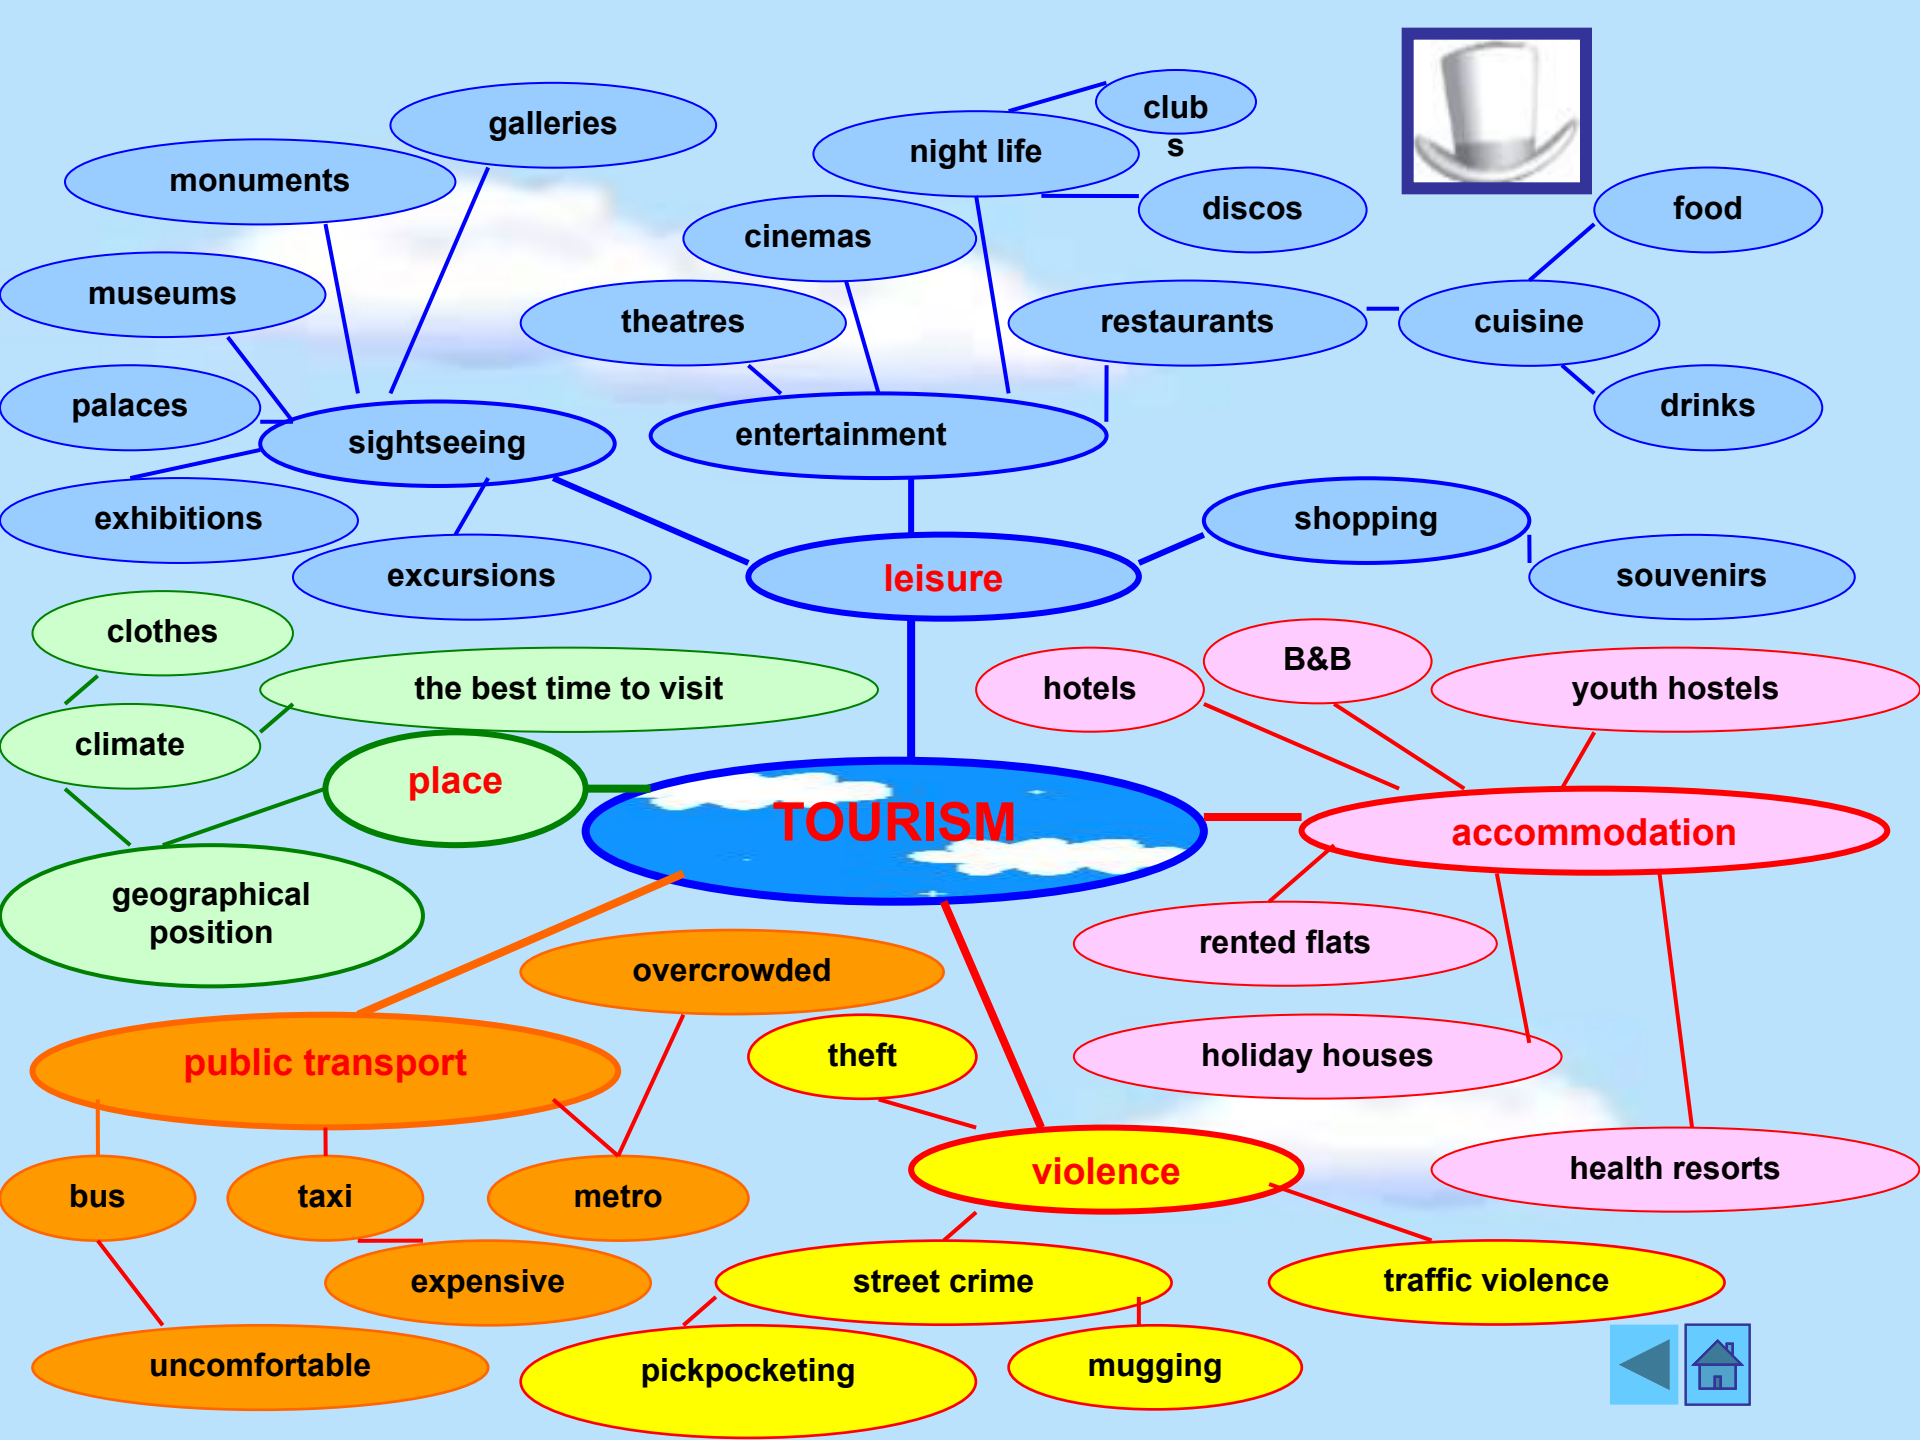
galleries
monuments
club
s
night life
discos
food
cinemas
museums
theatres
restaurants
cuisine
palaces
sightseeing
entertainment
drinks
exhibitions
shopping
excursions
leisure
souvenirs
clothes
the best time to visit
B&B
hotels
youth hostels
climate
place
TOURISM
accommodation
geographical position
overcrowded
rented flats
public transport
theft
holiday houses
violence
health resorts
bus
taxi
metro
expensive
street crime
traffic violence
uncomfortable
pickpocketing
mugging